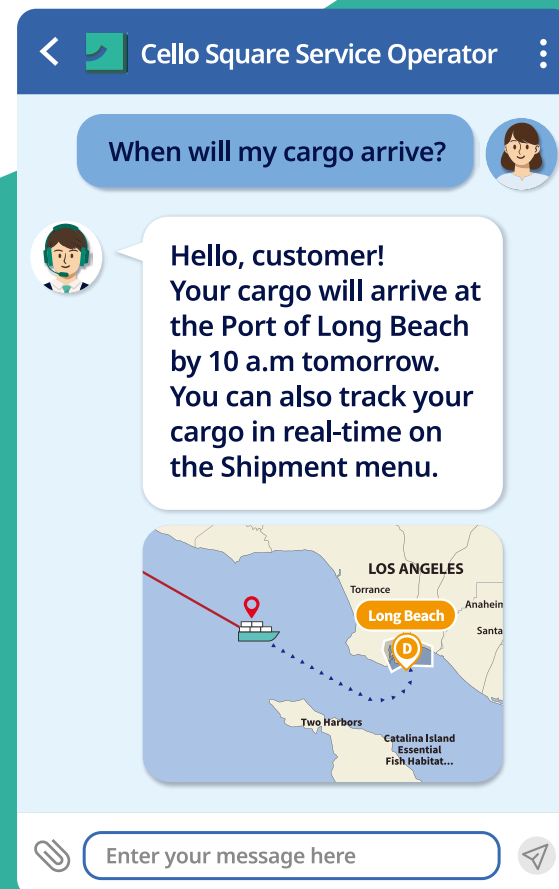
Cello Square Service Operator

When will my cargo arrive?

Hello, customer!
Your cargo will arrive at the Port of Long Beach by 10 a.m tomorrow.
You can also track your cargo in real-time on the Shipment menu.

LOS ANGELES
Torrance
Anahein
Long Beach
Santa
D
Two Harbors
Catalina Island Essential Fish Habitat...

Enter your message here